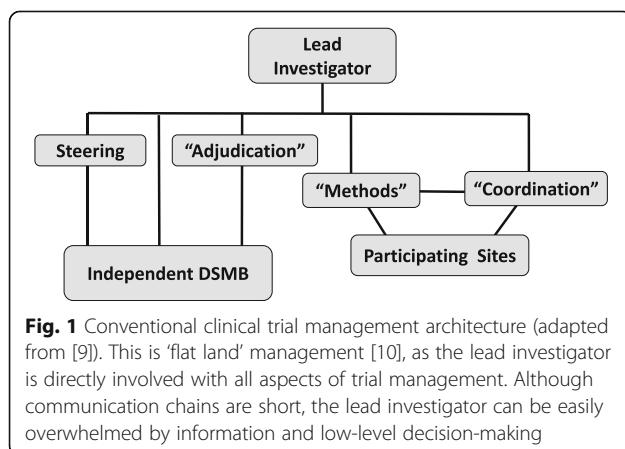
Lead Investigator

Steering

"Adjudication"

"Methods"

"Coordination"

Independent DSMB

Participating Sites

**Fig. 1** Conventional clinical trial management architecture (adapted from [9]). This is 'flat land' management [10], as the lead investigator is directly involved with all aspects of trial management. Although communication chains are short, the lead investigator can be easily overwhelmed by information and low-level decision-making